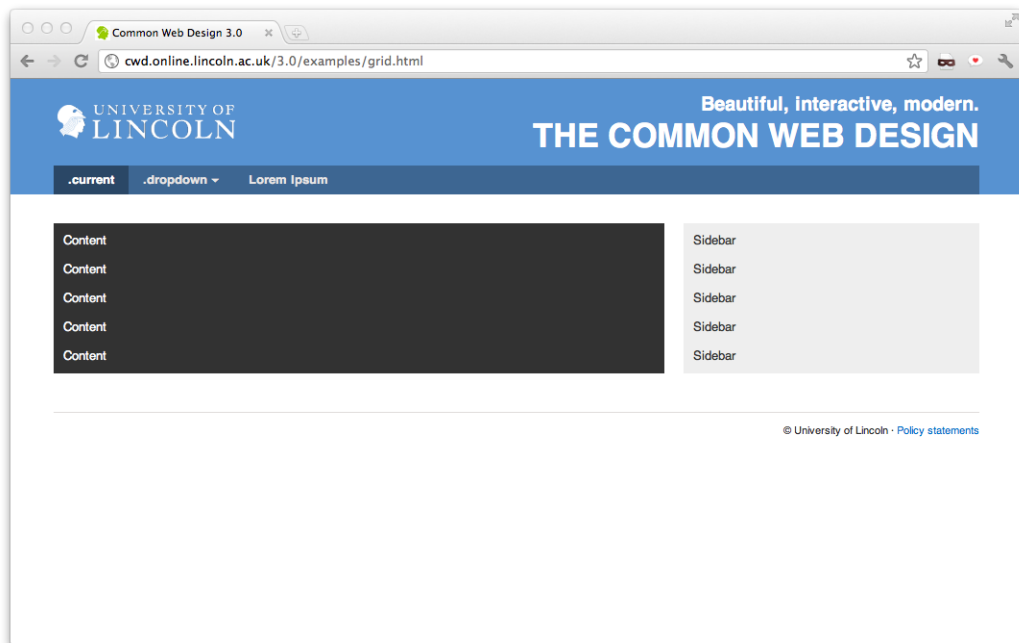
Common Web Design 3.0

cwd.online.lincoln.ac.uk/3.0/examples/grid.html

UNIVERSITY OF LINCOLN

Beautiful, interactive, modern.
THE COMMON WEB DESIGN

.current .dropdown Lorem Ipsum

Content
Content
Content
Content
Content

Sidebar
Sidebar
Sidebar
Sidebar
Sidebar

© University of Lincoln · Policy statements